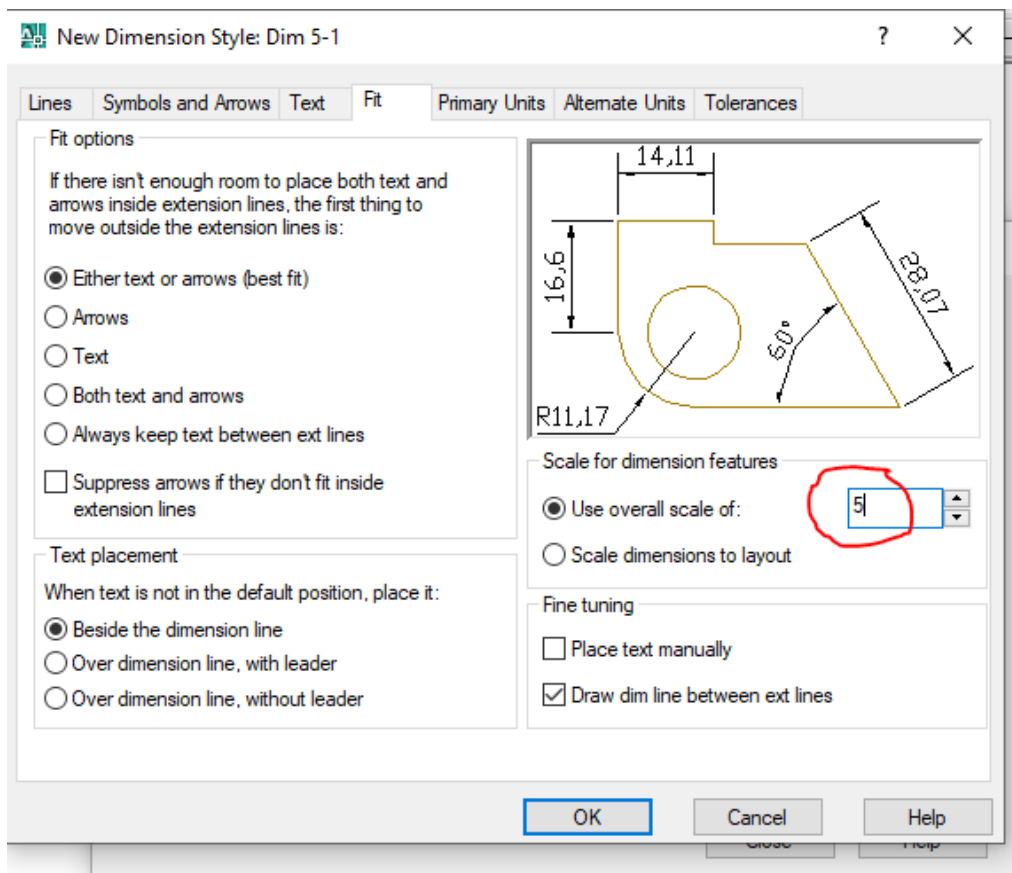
New Dimension Style: Dim 5-1

?

Lines | Symbols and Arrows | Text | Fit | Primary Units | Alternate Units | Tolerances

Fit options

If there isn't enough room to place both text and arrows inside extension lines, the first thing to move outside the extension lines is:

Either text or arrows (best fit)

Arrows

Text

Both text and arrows

Always keep text between ext lines

Suppress arrows if they don't fit inside extension lines

14,11

16,6

28,07

60°

R11,17

Scale for dimension features

Use overall scale of: 5

Scale dimensions to layout

Text placement

When text is not in the default position, place it:

Beside the dimension line

Over dimension line, with leader

Over dimension line, without leader

Fine tuning

Place text manually

Draw dim line between ext lines

OK

Cancel

Help